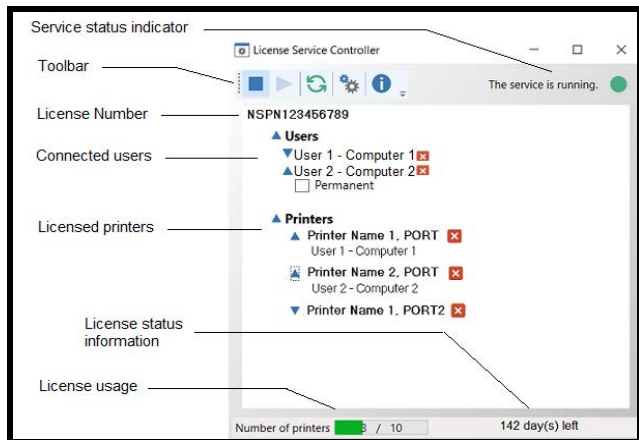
Service status indicator

Toolbar

License Number

Connected users

Licensed printers

License status information

License usage

License Service Controller

The service is running.

NSPN123456789

Users

User 1 - Computer 1

User 2 - Computer 2

Permanent

Printers

Printer Name 1, PORT

User 1 - Computer 1

Printer Name 2, PORT

User 2 - Computer 2

Printer Name 1, PORT2

Number of printers 3 / 10

142 day(s) left